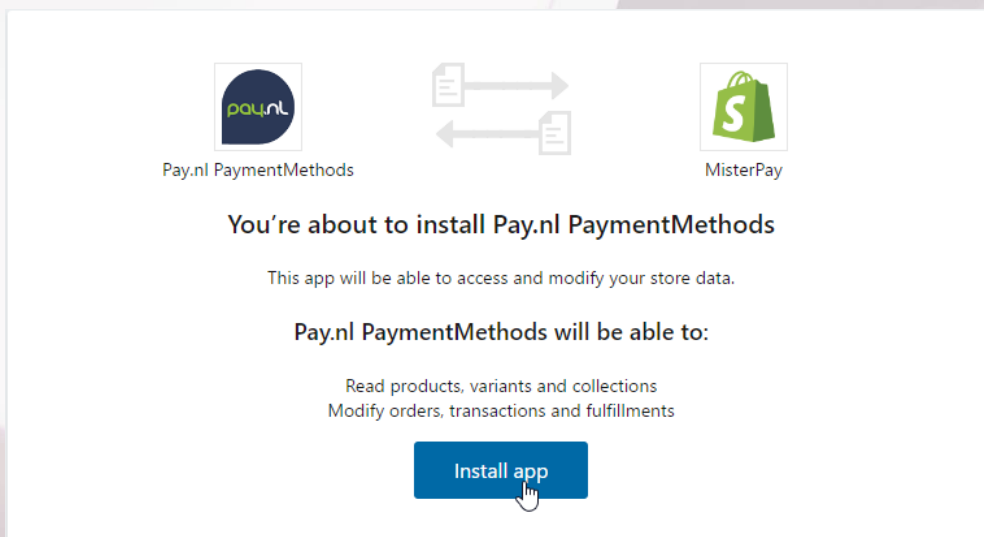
pay.nl

Pay.nl PaymentMethods

MisterPay

You're about to install Pay.nl PaymentMethods

This app will be able to access and modify your store data.

Pay.nl PaymentMethods will be able to:

Read products, variants and collections
Modify orders, transactions and fulfillments

Install app